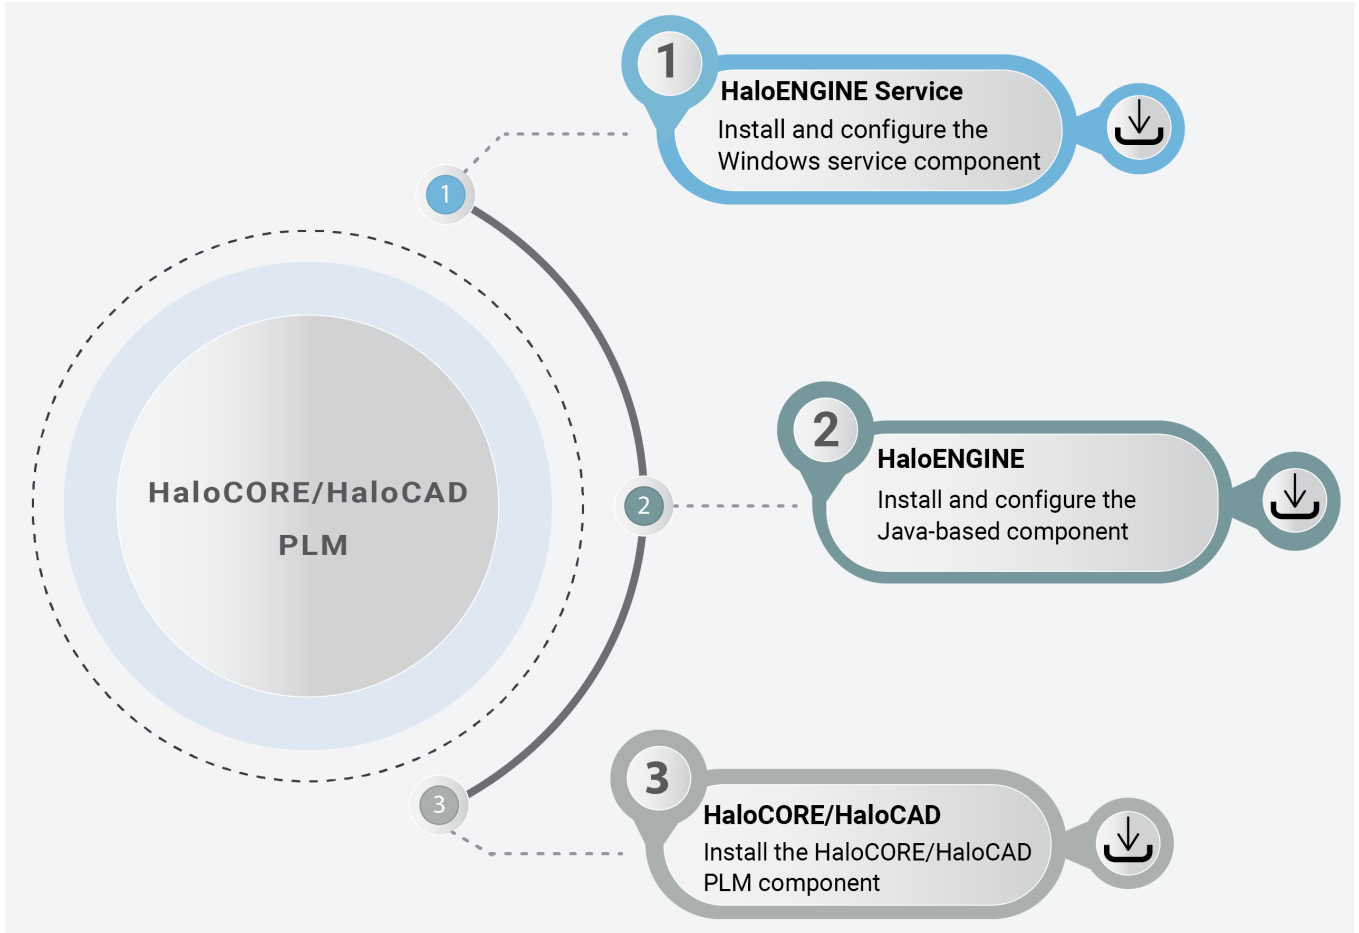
HaloCORE/HaloCAD
PLM

1

1
HaloENGINE Service
Install and configure the Windows service component

2

2
HaloENGINE
Install and configure the Java-based component

3

3
HaloCORE/HaloCAD
Install the HaloCORE/HaloCAD PLM component